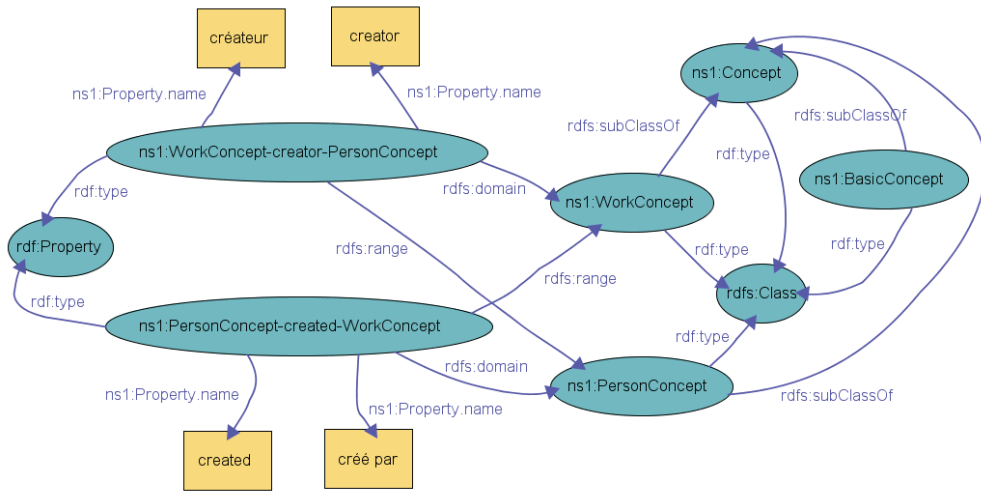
créateur

creator

ns1:Property.name

ns1:Property.name

ns1:Concept

rdfs:subClassOf

rdfs:subClassOf

rdf:type

ns1:WorkConcept-creator-PersonConcept

rdf:type

rdfs:domain

ns1:BasicConcept

ns1:WorkConcept

rdf:Property

rdfs:range

rdf:type

rdf:type

rdfs:range

rdfs:Class

rdf:type

ns1:PersonConcept-created-WorkConcept

rdf:type

rdfs:domain

ns1:Property.name

ns1:PersonConcept

ns1:Property.name

rdfs:subClassOf

created

créé par